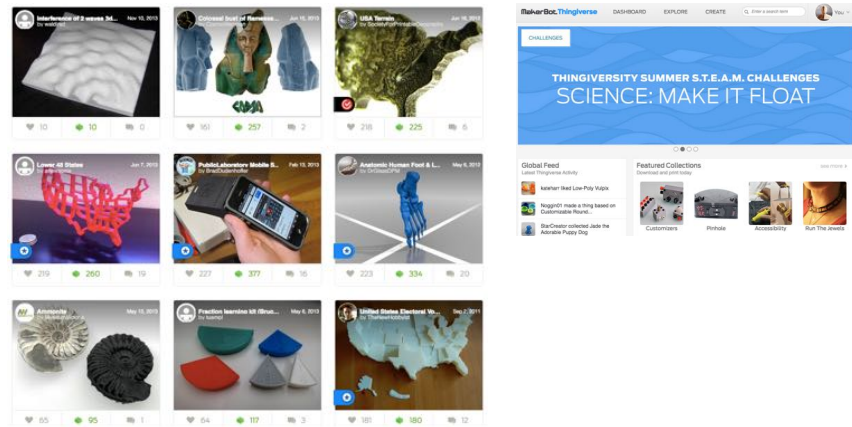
Interference of 2 waves 3d... Nov 10, 2013
by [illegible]

10 10 0

Colossal bust of Ramesse... Jun 15, 2013
by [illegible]

161 257 2

USA Terrain Jun 18, 2013
by SocietyForPrintableGeography

218 225 6

Lower 48 States Jun 7, 2013
by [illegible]

219 260 19

PublicLaboratory Mobile S... Feb 13, 2013
by BradDuddenhoffer

227 377 16

Anatomic Human Foot & L... May 6, 2013
by DrGlassDPM

223 334 20

Ammonite May 13, 2013
by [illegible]

65 95 1

Fraction learning kit (Brus... May 6, 2013
by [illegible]

64 117 3

United States Electoral Vo... Sep 7, 2011
by TheNewHobbyist

181 180 12

MakerBot Thingiverse DASHBOARD EXPLORE CREATE Enter a search term You

CHALLENGES

THINGIVERSITY SUMMER S.T.E.A.M. CHALLENGES
SCIENCE: MAKE IT FLOAT

Global Feed
Latest Thingiverse Activity

katehart liked Low-Poly Vulpix

Noggin01 made a thing based on Customizable Round...

StarCreator collected Jade the Adorable Puppy Dog

Featured Collections
Download and print today

See more

Customizers Pinhole Accessibility Run The Jewels